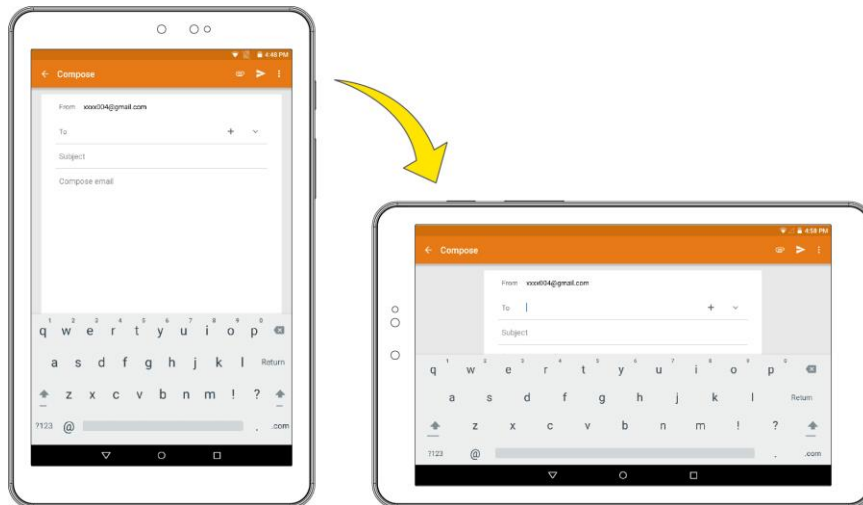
4:40 PM

Compose

From xxxx004@gmail.com

To

Subject

Compose email

1 2 3 4 5 6 7 8 9 0
q w e r t y u i o p

a s d f g h j k l Return

z x c v b n m ! ?

?123 @ , .com

4:58 PM

Compose

From xxxx004@gmail.com

To

Subject

1 2 3 4 5 6 7 8 9 0
q w e r t y u i o p

a s d f g h j k l Return

z x c v b n m ! ?

?123 @ .com